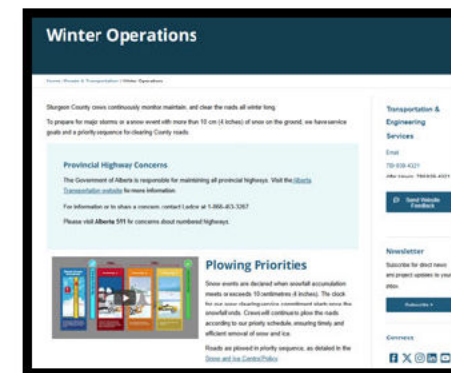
Winter Operations

Home › Roads & Transportation › Winter Operations

Sturgeon County crews continuously monitor maintain, and clear the roads all winter long.

To prepare for major storms or a snow event with more than 10 cm (4 inches) of snow on the ground, we have service goals and a priority sequence for clearing County roads.

Provincial Highway Concerns

The Government of Alberta is responsible for maintaining all provincial highways. Visit the Alberta Transportation website for more information.

For information or to share a concern, contact Ledcor at 1-866-453-3267

Please visit Alberta 511 for concerns about numbered highways.

Plowing Priorities

Snow events are declared when snowfall accumulation meets or exceeds 10 centimetres (4 inches). The clock for our snow clearing service commitment starts once the snowfall ends. Crews will continue to plow the roads according to our priority schedule, ensuring timely and efficient removal of snow and ice.

Roads are plowed in priority sequence, as detailed in the Snow and Ice Control Policy.

Transportation & Engineering Services

Email

780-939-4321

After Hours: 780-939-4321

Send Website Feedback

Newsletter

Subscribe for direct news and project updates to your inbox.

Subscribe ›

Connect